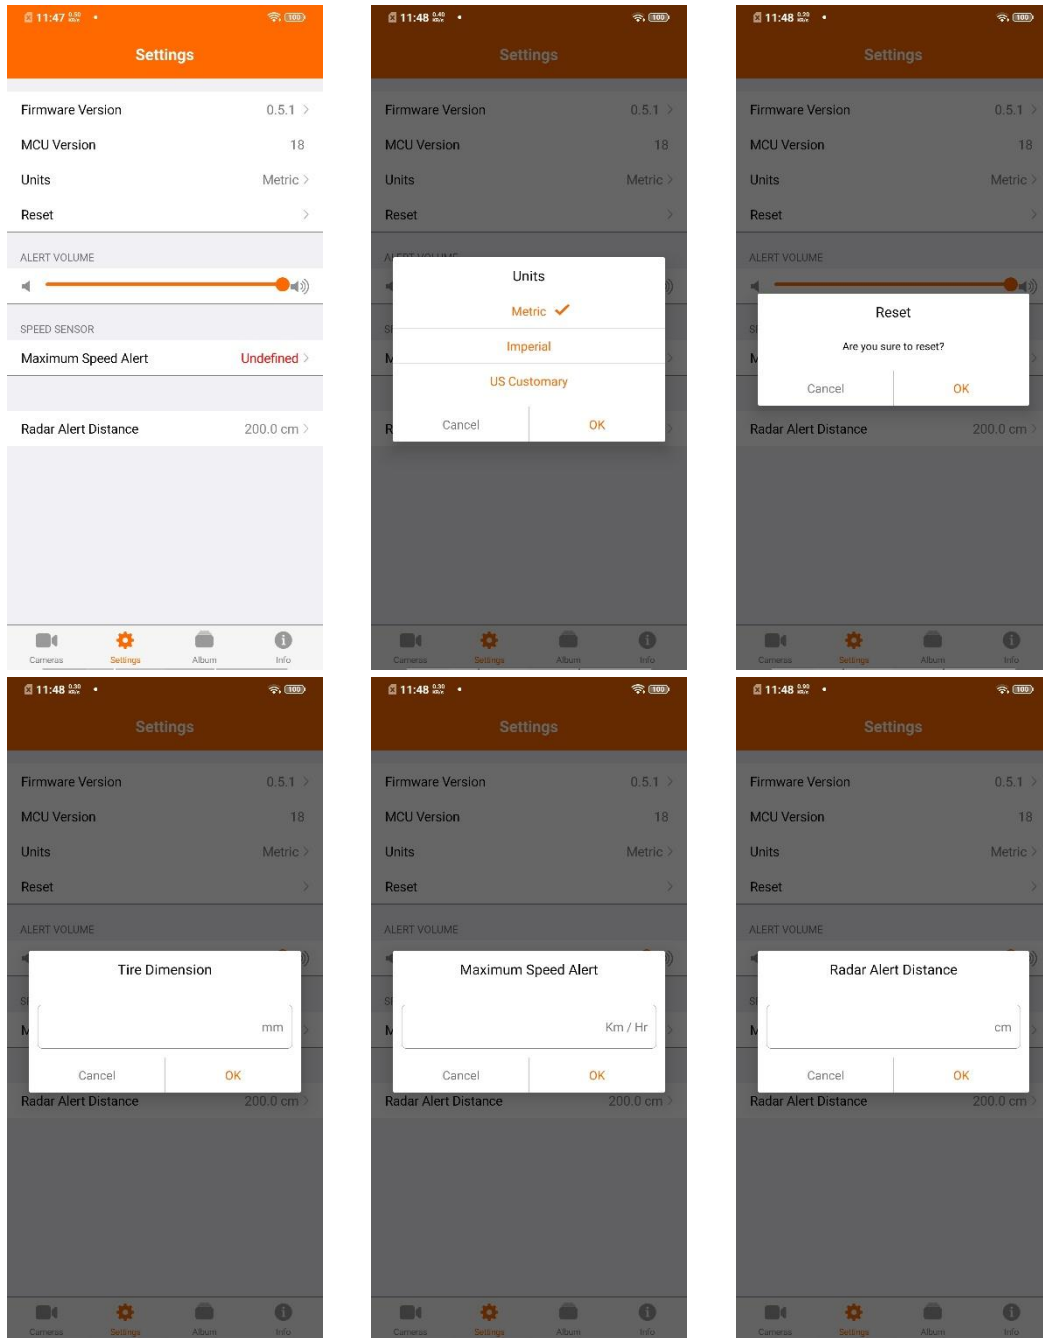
11:47

Settings

Firmware Version 0.5.1
MCU Version 18
Units Metric
Reset

ALERT VOLUME

SPEED SENSOR
Maximum Speed Alert Undefined

Radar Alert Distance 200.0 cm

Cameras Settings Album Info

11:48

Settings

Firmware Version 0.5.1
MCU Version 18
Units Metric
Reset

Units
Metric
Imperial
US Customary
Cancel OK

Cameras Settings Album Info

11:48

Settings

Firmware Version 0.5.1
MCU Version 18
Units Metric
Reset

ALERT VOLUME

Reset
Are you sure to reset?
Cancel OK

Radar Alert Distance 200.0 cm

Cameras Settings Album Info

11:48

Settings

Firmware Version 0.5.1
MCU Version 18
Units Metric
Reset

ALERT VOLUME

Tire Dimension
mm
Cancel OK

Radar Alert Distance 200.0 cm

Cameras Settings Album Info

11:48

Settings

Firmware Version 0.5.1
MCU Version 18
Units Metric
Reset

ALERT VOLUME

Maximum Speed Alert
Km / Hr
Cancel OK

Radar Alert Distance 200.0 cm

Cameras Settings Album Info

11:48

Settings

Firmware Version 0.5.1
MCU Version 18
Units Metric
Reset

ALERT VOLUME

Radar Alert Distance
cm
Cancel OK

Radar Alert Distance 200.0 cm

Cameras Settings Album Info